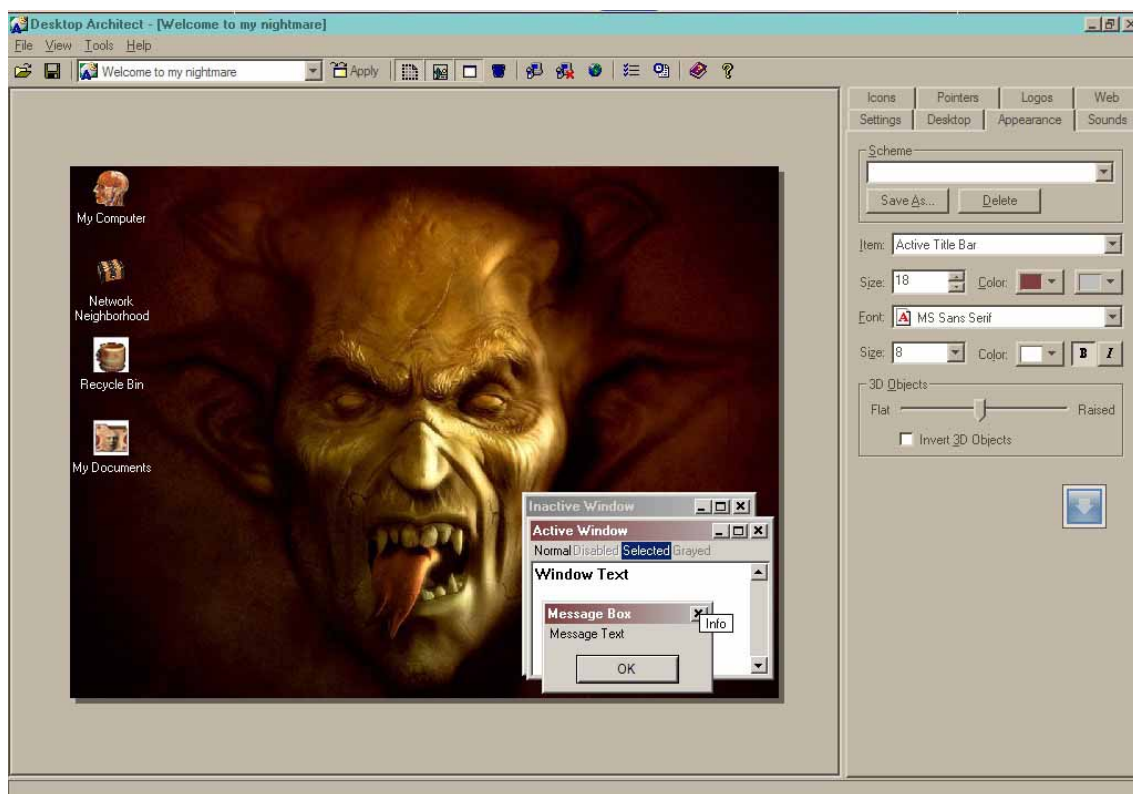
Desktop Architect - [Welcome to my nightmare]
File View Tools Help
Welcome to my nightmare
Apply

Icons | Pointers | Logos | Web
Settings | Desktop | Appearance | Sounds

Scheme
Save As... | Delete
Item: Active Title Bar
Size: 18 Color:
Font: MS Sans Serif
Size: 8 Color: B I
3D Objects
Flat Raised
Invert 3D Objects

My Computer
Network Neighborhood
Recycle Bin
My Documents

Inactive Window
Active Window
Normal Disabled Selected Grayed
Window Text
Message Box
Info
Message Text
OK